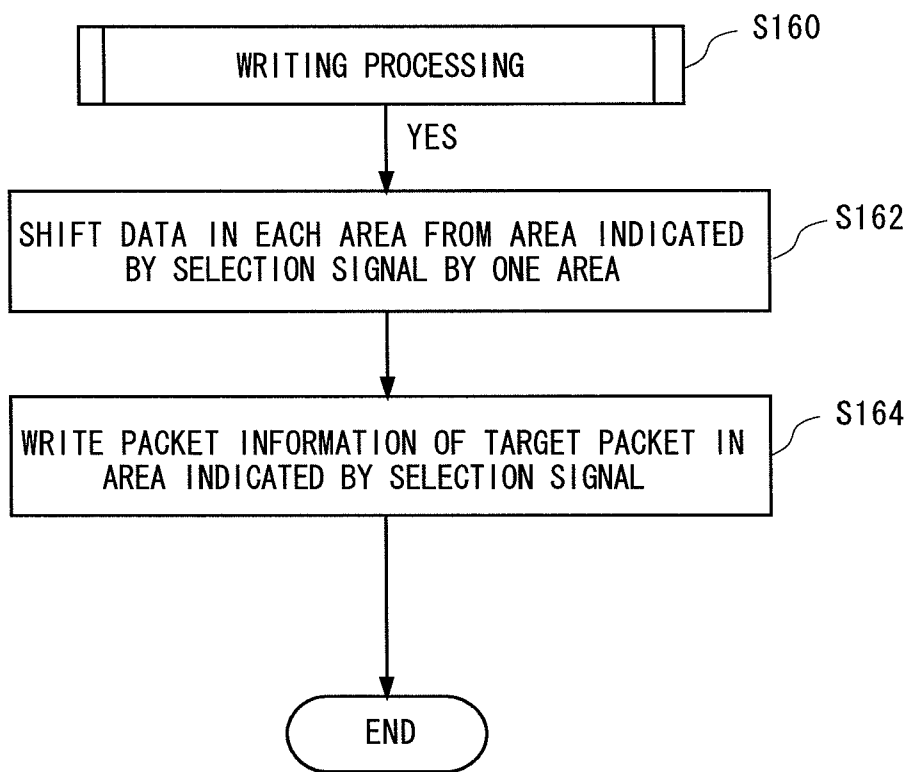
WRITING PROCESSING

S160

YES

SHIFT DATA IN EACH AREA FROM AREA INDICATED BY SELECTION SIGNAL BY ONE AREA

S162

WRITE PACKET INFORMATION OF TARGET PACKET IN AREA INDICATED BY SELECTION SIGNAL

S164

END